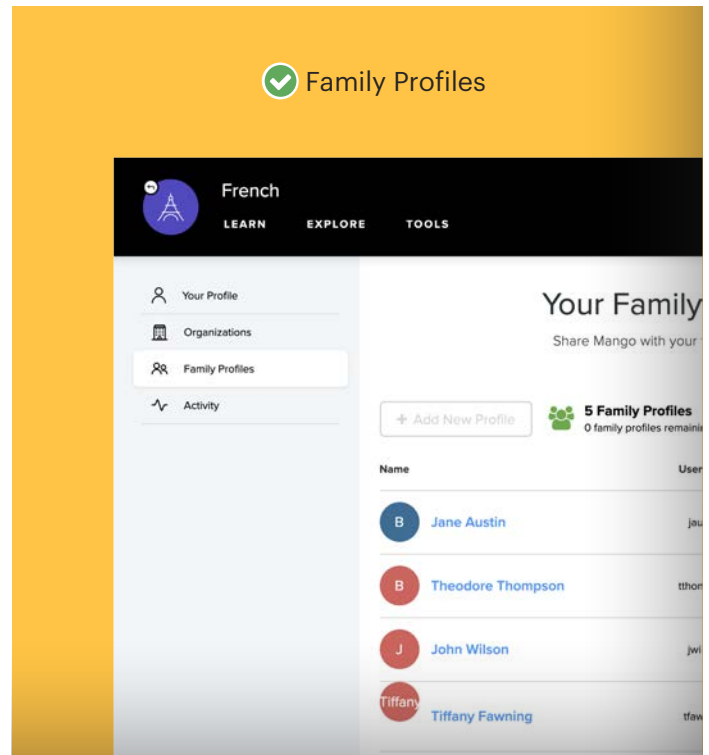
Family Profiles

French

LEARN EXPLORE TOOLS

Your Profile

Organizations

Family Profiles

Activity

Your Family

Share Mango with your

+ Add New Profile

5 Family Profiles
0 family profiles remaini

Name

User

B Jane Austin jau

B Theodore Thompson tthon

J John Wilson jwi

Tiffany Tiffany Fawning tfaw